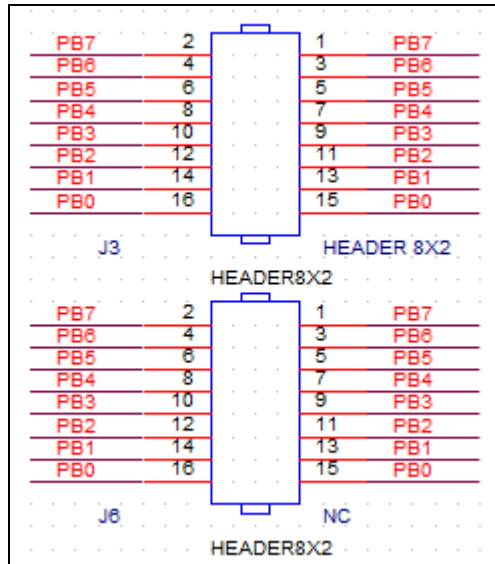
PB7 2 1 PB7
PB6 4 3 PB6
PB5 6 5 PB5
PB4 8 7 PB4
PB3 10 9 PB3
PB2 12 11 PB2
PB1 14 13 PB1
PB0 16 15 PB0

J3 HEADER 8X2

HEADER8X2

PB7 2 1 PB7
PB6 4 3 PB6
PB5 6 5 PB5
PB4 8 7 PB4
PB3 10 9 PB3
PB2 12 11 PB2
PB1 14 13 PB1
PB0 16 15 PB0

J6 NC

HEADER8X2